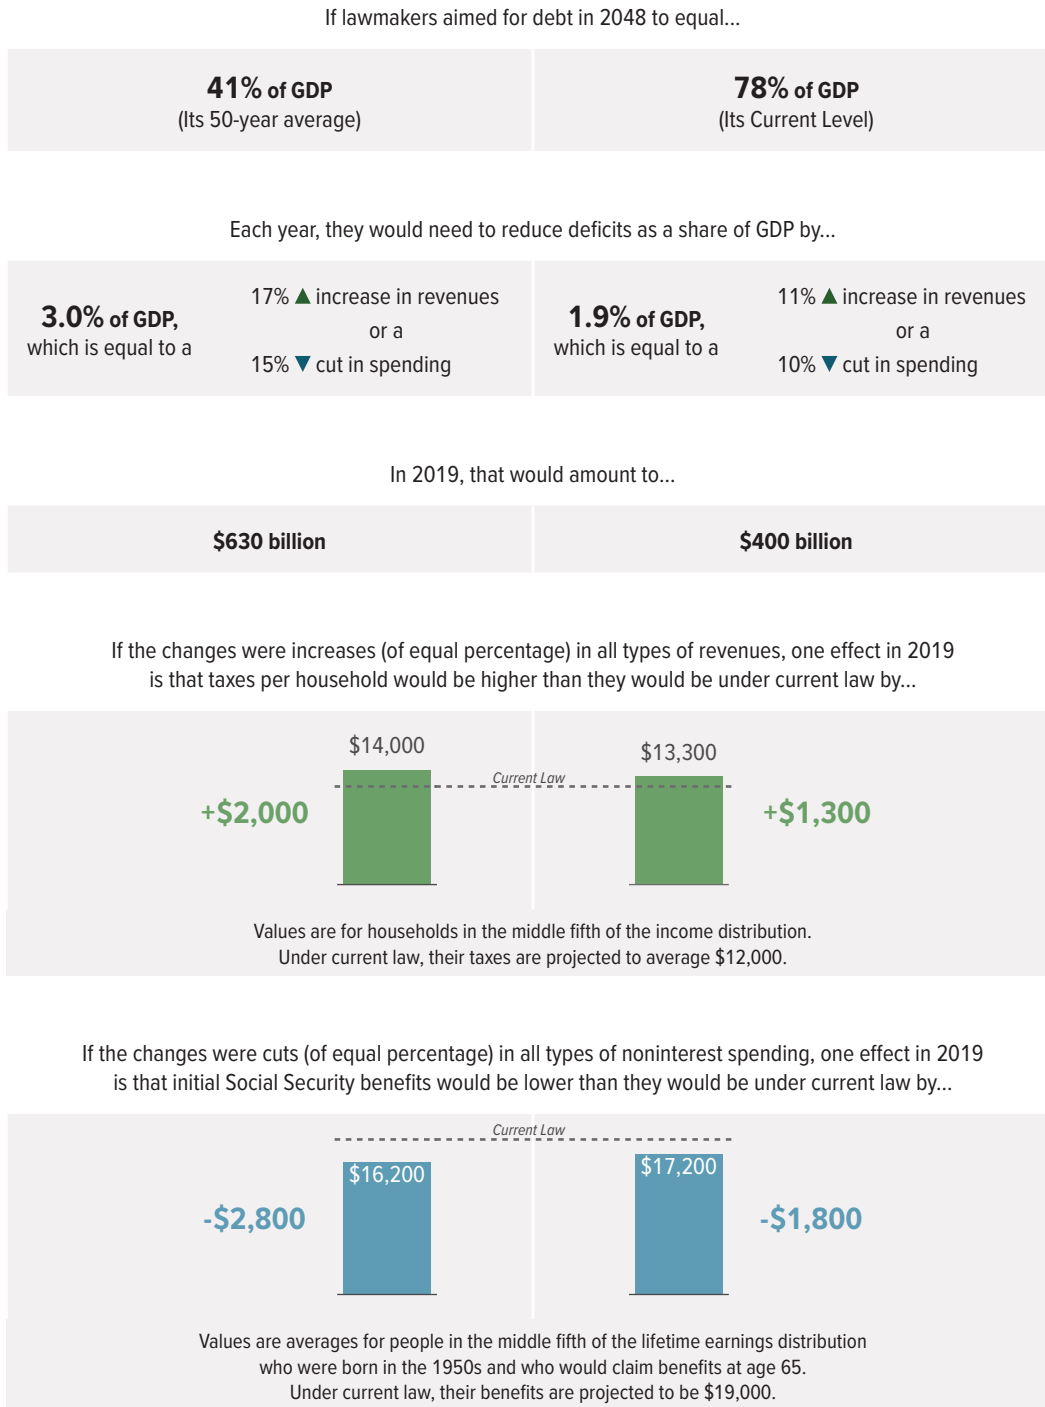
If lawmakers aimed for debt in 2048 to equal...

**41%** of GDP
(Its 50-year average)

**78%** of GDP
(Its Current Level)

Each year, they would need to reduce deficits as a share of GDP by...

**3.0%** of GDP, which is equal to a

17% ▲ increase in revenues
or a
15% ▼ cut in spending

**1.9%** of GDP, which is equal to a

11% ▲ increase in revenues
or a
10% ▼ cut in spending

In 2019, that would amount to...

**$630 billion**

**$400 billion**

If the changes were increases (of equal percentage) in all types of revenues, one effect in 2019 is that taxes per household would be higher than they would be under current law by...

$14,000

Current Law

$13,300

+$2,000

+$1,300

Values are for households in the middle fifth of the income distribution. Under current law, their taxes are projected to average $12,000.

If the changes were cuts (of equal percentage) in all types of noninterest spending, one effect in 2019 is that initial Social Security benefits would be lower than they would be under current law by...

Current Law

$16,200

$17,200

-$2,800

-$1,800

Values are averages for people in the middle fifth of the lifetime earnings distribution who were born in the 1950s and who would claim benefits at age 65. Under current law, their benefits are projected to be $19,000.